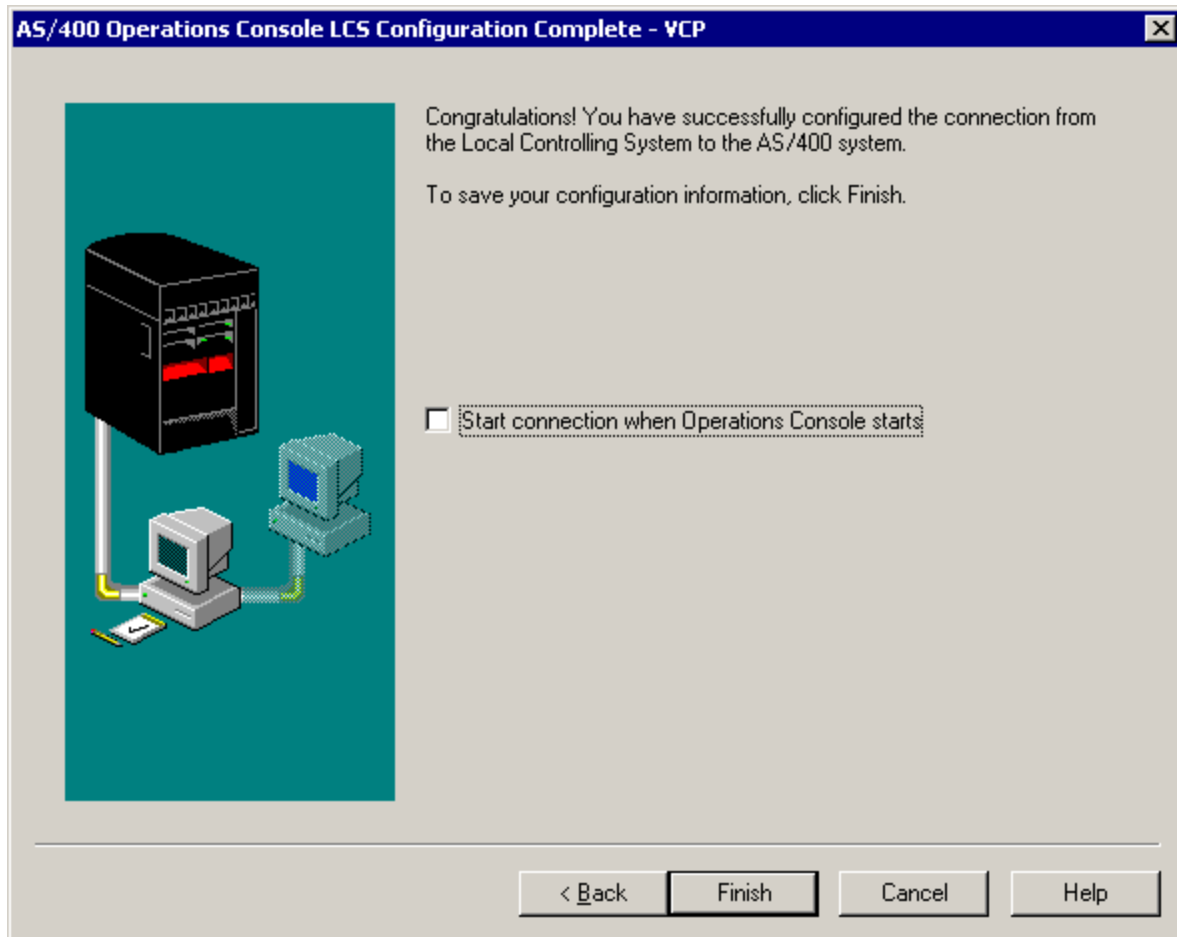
AS/400 Operations Console LCS Configuration Complete - VCP

Congratulations! You have successfully configured the connection from the Local Controlling System to the AS/400 system.

To save your configuration information, click Finish.

Start connection when Operations Console starts

< Back

Finish

Cancel

Help